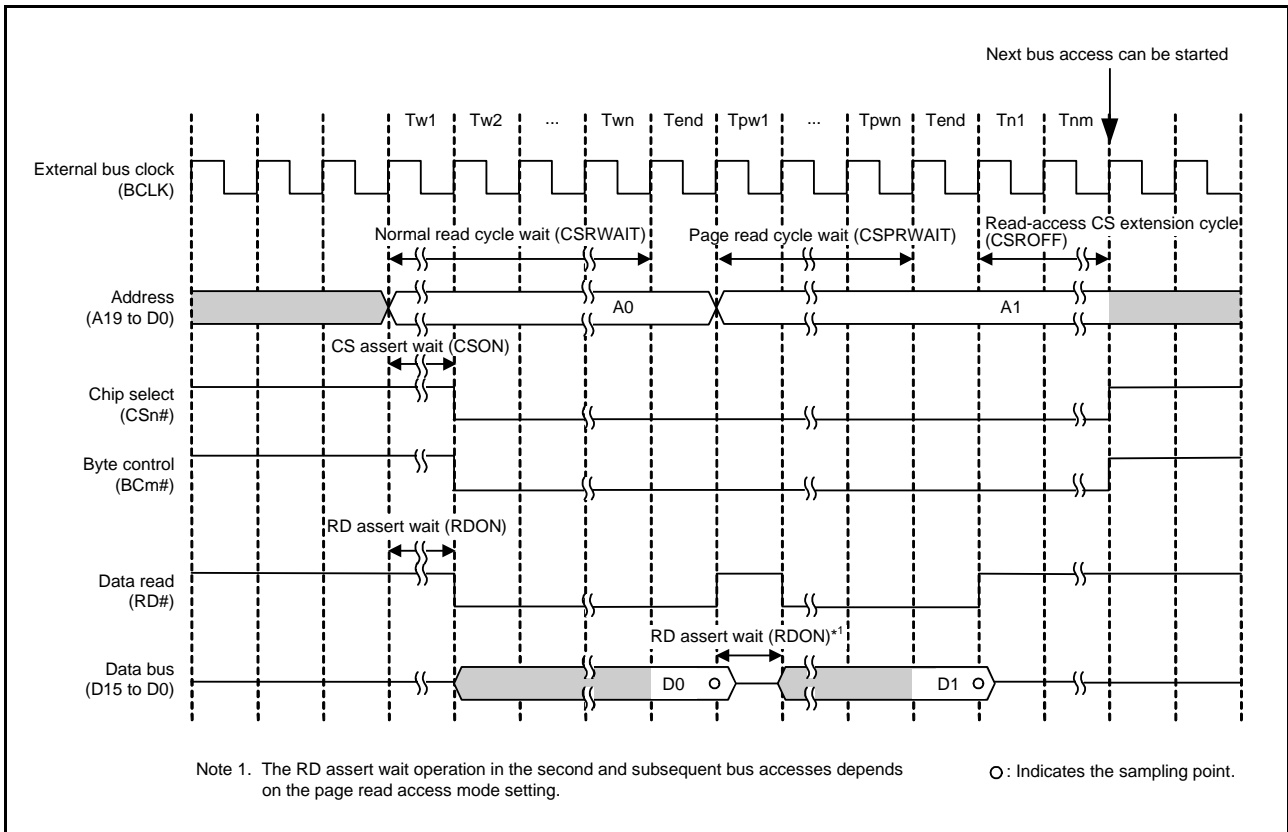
Next bus access can be started

Tw1 Tw2 ... Twn Tend Tpw1 ... Tpwn Tend Tn1 Tnm

External bus clock (BCLK)

Normal read cycle wait (CSRWAIT)

Page read cycle wait (CSPRWAIT)

Read-access CS extension cycle (CSROFF)

Address (A19 to D0)

A0

A1

CS assert wait (CSON)

Chip select (CSn#)

Byte control (BCm#)

RD assert wait (RDON)

Data read (RD#)

RD assert wait (RDON)$^{*1}$

Data bus (D15 to D0)

D0

D1

Note 1. The RD assert wait operation in the second and subsequent bus accesses depends on the page read access mode setting.

○: Indicates the sampling point.